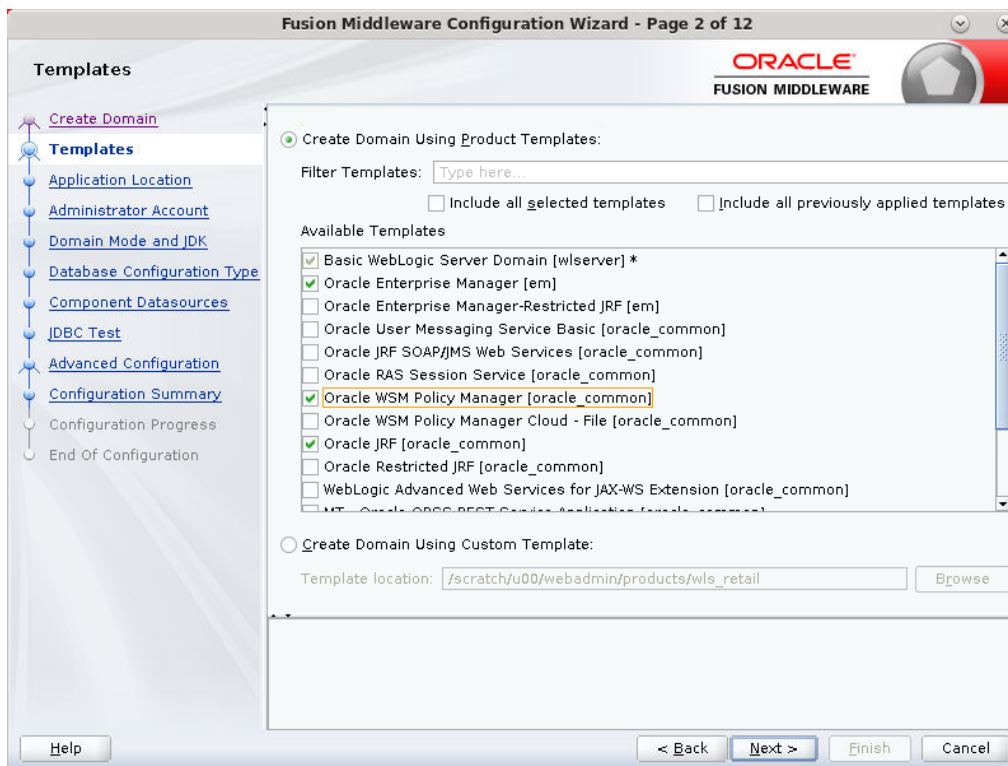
Fusion Middleware Configuration Wizard - Page 2 of 12

Templates

ORACLE
FUSION MIDDLEWARE

Create Domain
Templates
Application Location
Administrator Account
Domain Mode and JDK
Database Configuration Type
Component Datasources
JDBC Test
Advanced Configuration
Configuration Summary
Configuration Progress
End Of Configuration

Create Domain Using Product Templates:

Filter Templates: Type here...

Include all selected templates
Include all previously applied templates

Available Templates

Basic WebLogic Server Domain [wlserver] *
Oracle Enterprise Manager [em]
Oracle Enterprise Manager-Restricted JRF [em]
Oracle User Messaging Service Basic [oracle_common]
Oracle JRF SOAP/JMS Web Services [oracle_common]
Oracle RAS Session Service [oracle_common]
Oracle WSM Policy Manager [oracle_common]
Oracle WSM Policy Manager Cloud - File [oracle_common]
Oracle JRF [oracle_common]
Oracle Restricted JRF [oracle_common]
WebLogic Advanced Web Services for JAX-WS Extension [oracle_common]
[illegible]

Create Domain Using Custom Template:

Template location: /scratch/u00/webadmin/products/wls_retail
Browse

Help
< Back
Next >
Finish
Cancel